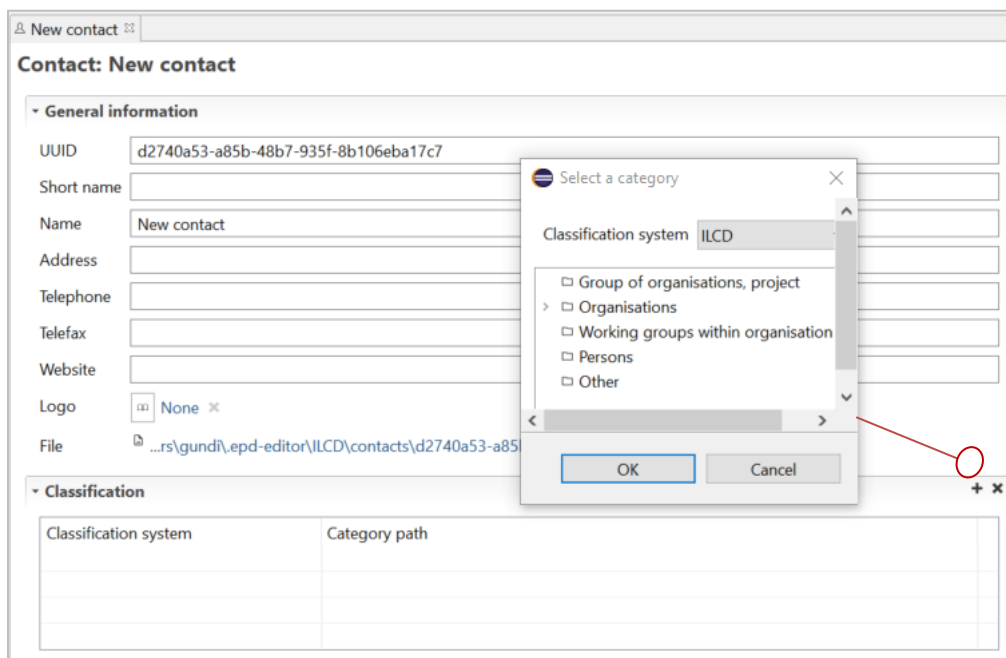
New contact

Contact: New contact

General information

UUID d2740a53-a85b-48b7-935f-8b106eba17c7

Short name

Name New contact

Address

Telephone

Telefax

Website

Logo None

File ...rs\gundi\.epd-editor\ILCD\contacts\d2740a53-a85b

Classification

| Classification system | Category path |
|---|---|
| | |
| | |
| | |

Select a category

Classification system ILCD

Group of organisations, project
Organisations
Working groups within organisation
Persons
Other

OK Cancel